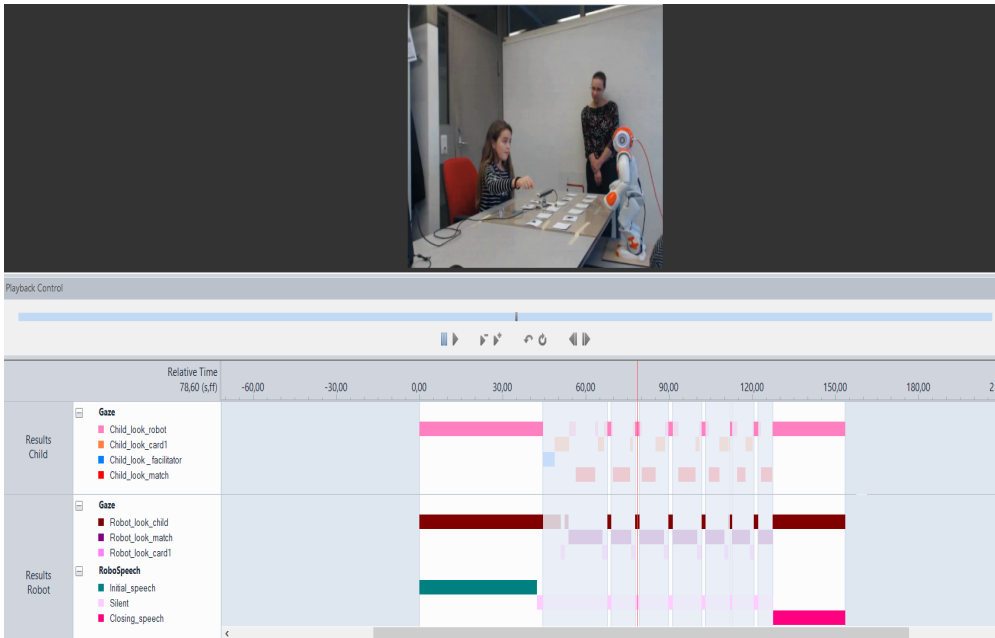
Playback Control

Relative Time
78,60 (s,ff)

-60,00 -30,00 0,00 30,00 60,00 90,00 120,00 150,00 180,00 2

Results Child

Gaze
Child_look_robot
Child_look_card1
Child_look _facilitator
Child_look_match

Results Robot

Gaze
Robot_look_child
Robot_look_match
Robot_look_card1

RoboSpeech
Initial_speech
Silent
Closing_speech